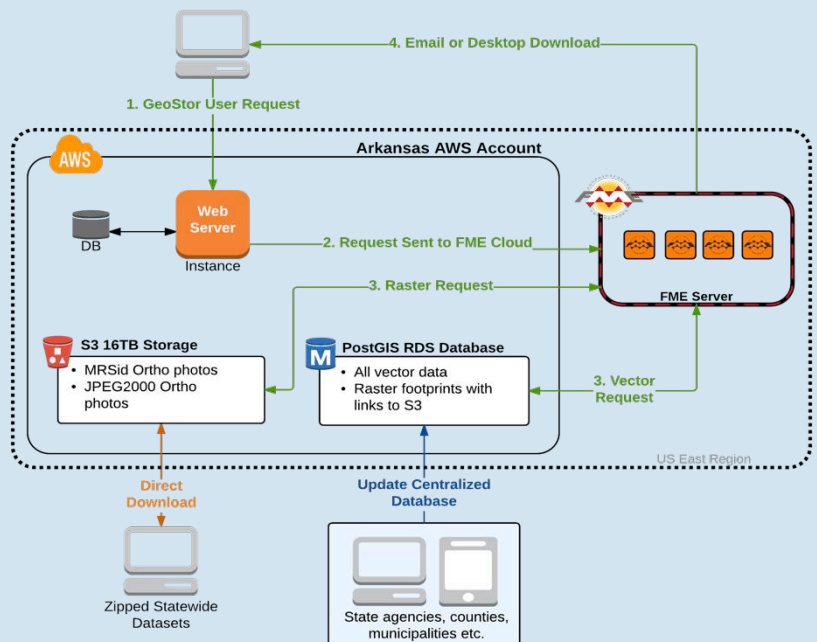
4. Email or Desktop Download

1. GeoStor User Request

Arkansas AWS Account

AWS

DB

Web Server

Instance

2. Request Sent to FME Cloud

FME

FME Server

3. Raster Request

S3 16TB Storage

- MRSid Ortho photos
- JPEG2000 Ortho photos

PostGIS RDS Database

- All vector data
- Raster footprints with links to S3

3. Vector Request

US East Region

Direct Download

Update Centralized Database

Zipped Statewide Datasets

State agencies, counties, municipalities etc.